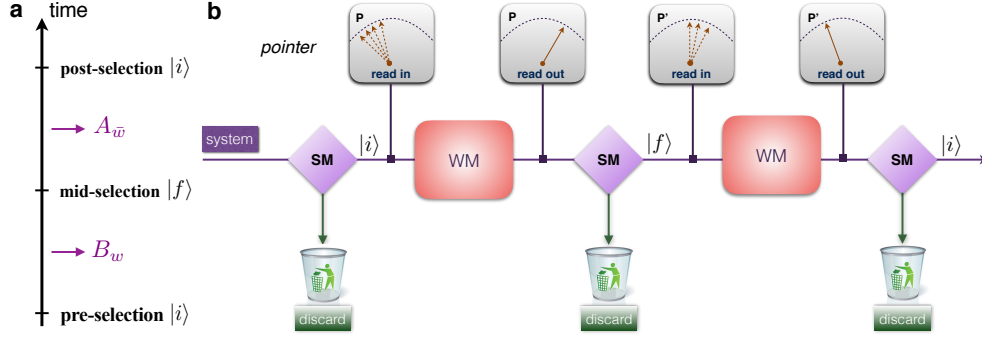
a

time

post-selection $|i\rangle$

$A_{\bar{w}}$

mid-selection $|f\rangle$

$B_w$

pre-selection $|i\rangle$

b

pointer

P

read in

P

read out

P'

read in

P'

read out

system

SM

$|i\rangle$

WM

SM

$|f\rangle$

WM

SM

$|i\rangle$

discard

discard

discard